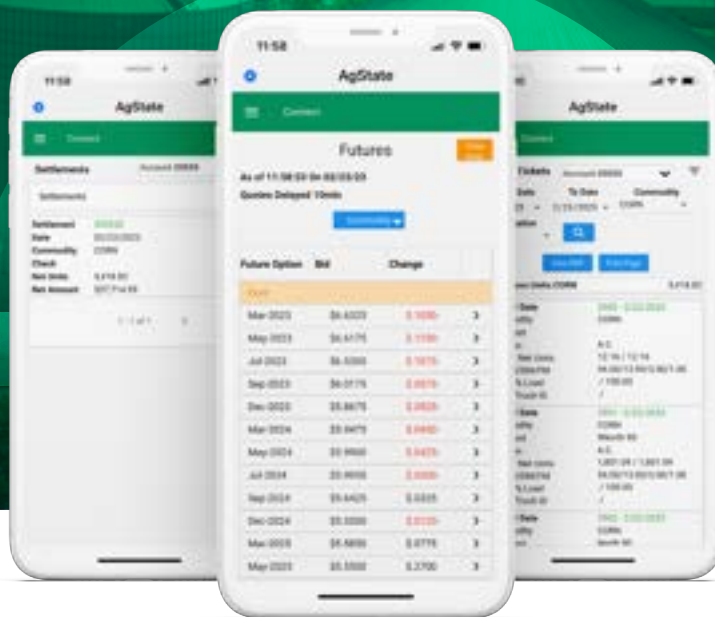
11:58

AgState

Settlements

Settlement
Date
Community
Check
Net Units
Net Amount

1 - 1 of 1

11:58

AgState

Futures

As of 11:58:03 On 02/03/23

Quotes Delayed 10min

| Future Option | Bid | Change |  |
|---|---|---|---|
| CORN |  |  |  |
| Mar 2023 | \$6.6325 | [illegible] | > |
| May 2023 | \$6.6175 | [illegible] | > |
| Jul 2023 | \$6.5300 | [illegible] | > |
| Sep 2023 | \$6.0175 | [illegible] | > |
| Dec 2023 | \$5.8675 | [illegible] | > |
| Mar 2024 | \$5.9475 | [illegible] | > |
| May 2024 | \$5.9900 | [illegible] | > |
| Jul 2024 | \$5.9950 | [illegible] | > |
| Sep 2024 | \$5.6425 | \$.0325 | > |
| Dec 2024 | \$5.5000 | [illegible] | > |
| Mar 2025 | \$5.5800 | \$.0775 | > |
| May 2025 | \$5.5500 | \$.2700 | > |

11:58

AgState

Tickets

To Date

Commodity

CORN